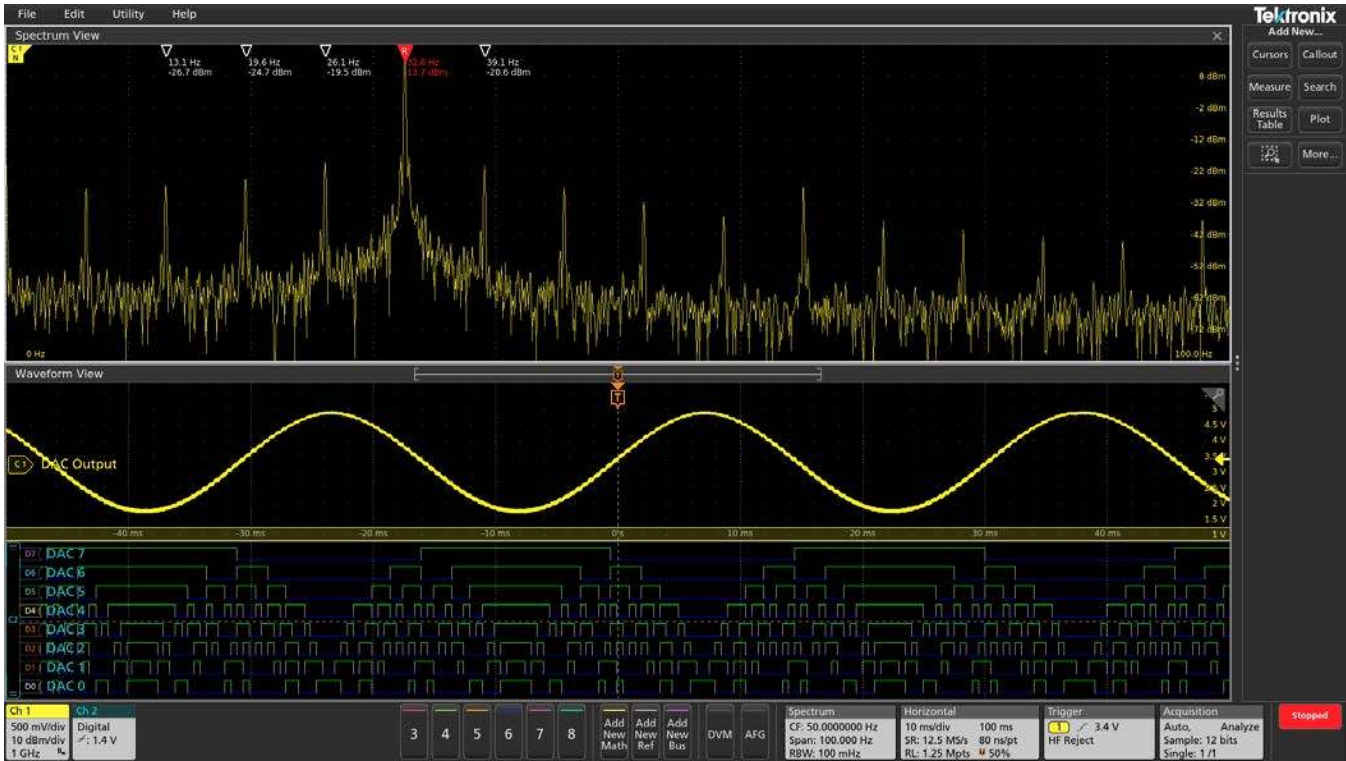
File Edit Utility Help

Tektronix
Add New...
Cursors Callout
Measure Search
Results Table Plot
More...

Spectrum View
C1 N
13.1 Hz -26.7 dBm
19.6 Hz -24.7 dBm
26.1 Hz -19.5 dBm
R 32.6 Hz 13.7 dBm
39.1 Hz -20.6 dBm
8 dBm
-2 dBm
-12 dBm
-22 dBm
-32 dBm
-42 dBm
-52 dBm
-62 dBm
-72 dBm
0 Hz
100.0 Hz

Waveform View
T
C1 DAC Output
5
4.5 V
4 V
3.5
3 V
2.5 V
2 V
1.5 V
1 V
-40 ms -30 ms -20 ms -10 ms 0 s 10 ms 20 ms 30 ms 40 ms
D7 DAC 7
D6 DAC 6
D5 DAC 5
D4 DAC 4
D3 DAC 3
D2 DAC 2
D1 DAC 1
D0 DAC 0

Ch 1
500 mV/div
10 dBm/div
1 GHz
Ch 2
Digital
1.4 V
3 4 5 6 7 8
Add New Math
Add New Ref
Add New Bus
DVM AFG
Spectrum
CF: 50.0000000 Hz
Span: 100.000 Hz
RBW: 100 mHz
Horizontal
10 ms/div 100 ms
SR: 12.5 MS/s 80 ns/pt
RL: 1.25 Mpts 50%
Trigger
1 3.4 V
HF Reject
Acquisition
Auto, Analyze
Sample: 12 bits
Single: 1/1
Stopped